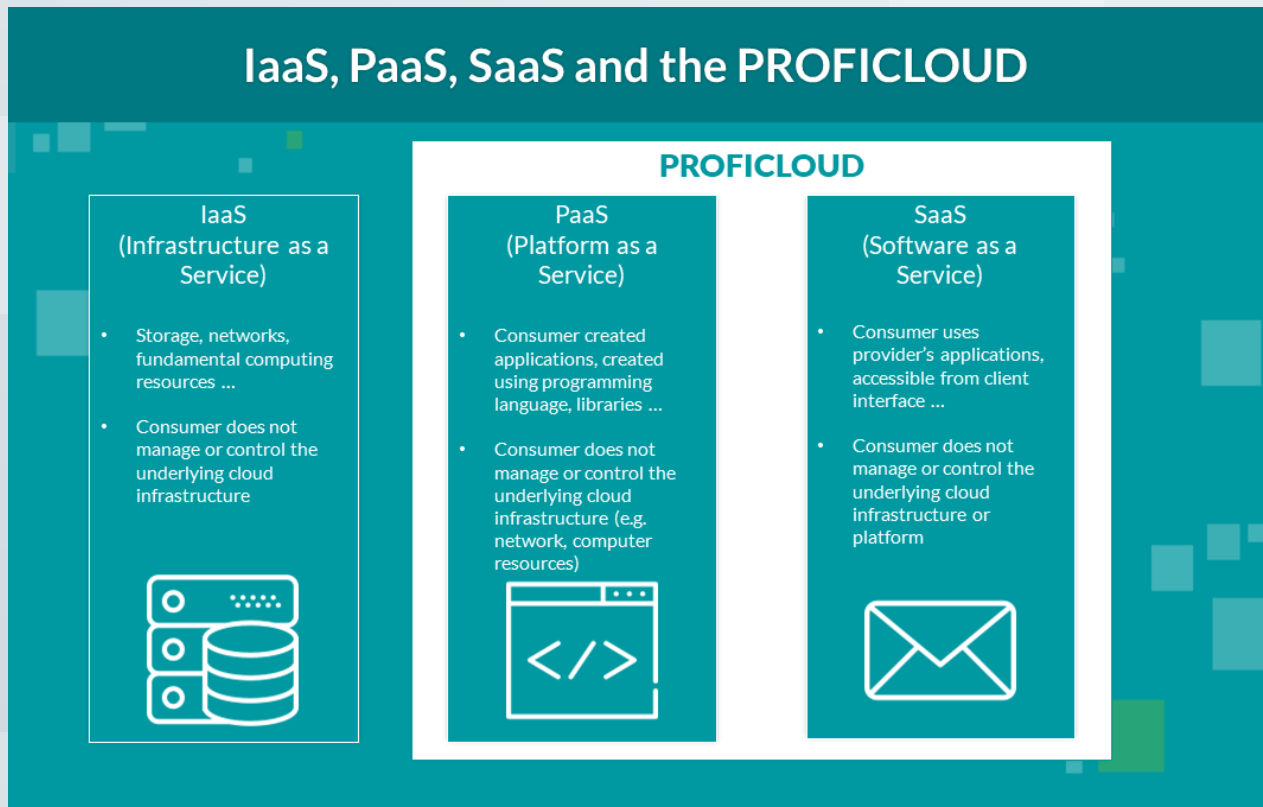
IaaS, PaaS, SaaS and the PROFICLOUD

IaaS
(Infrastructure as a Service)

- Storage, networks, fundamental computing resources …
- Consumer does not manage or control the underlying cloud infrastructure

PROFICLOUD

PaaS
(Platform as a Service)

- Consumer created applications, created using programming language, libraries …
- Consumer does not manage or control the underlying cloud infrastructure (e.g. network, computer resources)

SaaS
(Software as a Service)

- Consumer uses provider's applications, accessible from client interface …
- Consumer does not manage or control the underlying cloud infrastructure or platform